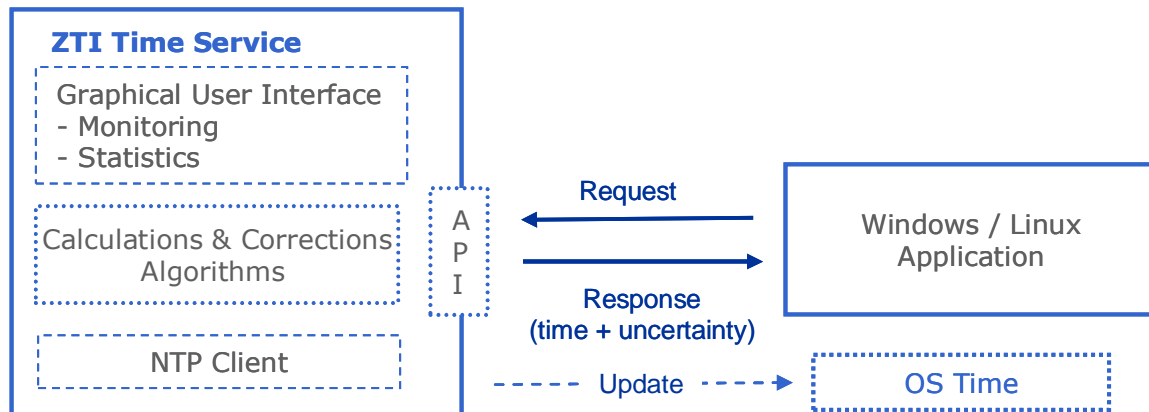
ZTI Time Service

Graphical User Interface
- Monitoring
- Statistics

Calculations & Corrections Algorithms

NTP Client

API

Request

Response (time + uncertainty)

Windows / Linux Application

Update

OS Time